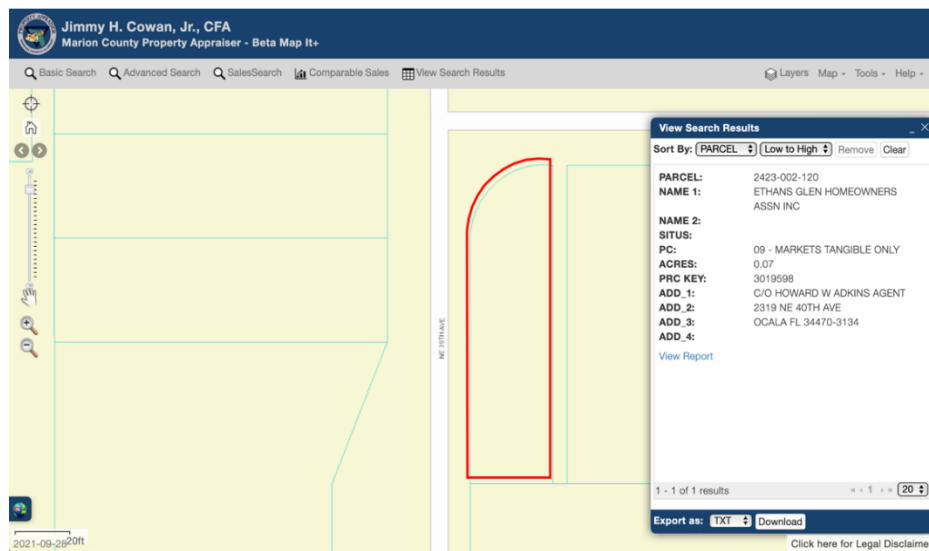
Jimmy H. Cowan, Jr., CFA
Marion County Property Appraiser - Beta Map It+

Basic Search Advanced Search SalesSearch Comparable Sales View Search Results

Layers Map Tools Help

View Search Results

Sort By: PARCEL Low to High Remove Clear

| | |
|---|---|
| PARCEL: | 2423-002-120 |
| NAME 1: | ETHANS GLEN HOMEOWNERS ASSN INC |
| NAME 2: | |
| SITUS: | |
| PC: | 09 - MARKETS TANGIBLE ONLY |
| ACRES: | 0.07 |
| PRC KEY: | 3019598 |
| ADD_1: | C/O HOWARD W ADKINS AGENT |
| ADD_2: | 2319 NE 40TH AVE |
| ADD_3: | OCALA FL 34470-3134 |
| ADD_4: | |

View Report

1 - 1 of 1 results

1

20

Export as: TXT Download

NE 39TH AVE

2021-09-28

20ft

Click here for Legal Disclaime